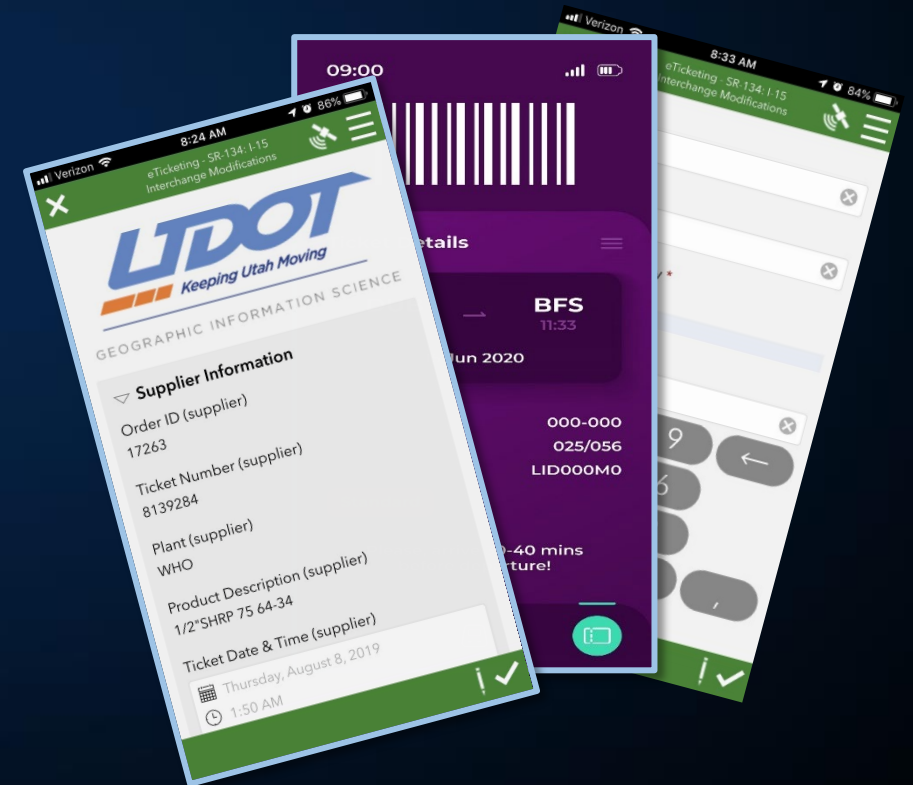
Verizon
8:24 AM
86%
eTicketing - SR-134: I-15 Interchange Modifications

UDOT
Keeping Utah Moving
GEOGRAPHIC INFORMATION SCIENCE

Supplier Information
Order ID (supplier)
17263
Ticket Number (supplier)
8139284
Plant (supplier)
WHO
Product Description (supplier)
1/2"SHRP 75 64-34
Ticket Date & Time (supplier)
Thursday, August 8, 2019
1:50 AM

09:00
etails
BFS
11:33
Jun 2020
000-000
025/056
LID000M0
-40 mins
rture!

Verizon
8:33 AM
84%
eTicketing - SR-134: I-15 Interchange Modifications
*
9
6
,